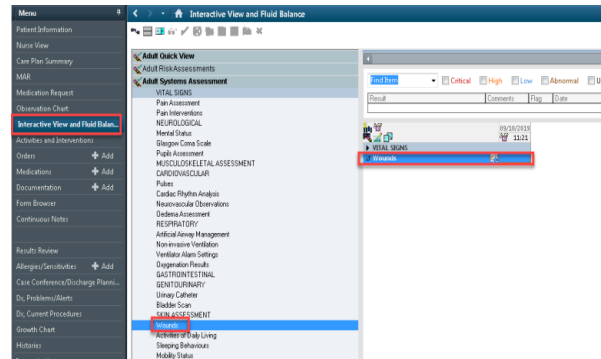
Menu

Patient Information
Nurse View
Care Plan Summary
MAR
Medication Request
Observation Chart
Interactive View and Fluid Balan...
Activities and Interventions
Orders + Add
Medications + Add
Documentation + Add
Form Browser
Continuous Notes

Results Review
Allergies/Sensitivities + Add
Case Conference/Discharge Planni...
Dx, Problems/Alerts
Dx, Current Procedures
Growth Chart
Histories

Interactive View and Fluid Balance

Adult Quick View
Adult Risk Assessments
Adult Systems Assessment
VITAL SIGNS
Pain Assessment
Pain Interventions
NEUROLOGICAL
Mental Status
Glasgow Coma Scale
Pupils Assessment
MUSCULOSKELETAL ASSESSMENT
CARDIOVASCULAR
Pulses
Cardiac Rhythm Analysis
Neurovascular Observations
Oedema Assessment
RESPIRATORY
Artificial Airway Management
Non-invasive Ventilation
Ventilator Alarm Settings
Oxygenation Results
GASTROINTESTINAL
GENITOURINARY
Urinary Catheter
Bladder Scan
SKIN ASSESSMENT
Wounds
Activities of Daily Living
Sleeping Behaviours
Mobility Status

Find Item | Critical | High | Low | Abnormal | U

| Result | Comments | Flag | Date |
|---|---|---|---|

09/10/2019
11:21
VITAL SIGNS
Wounds